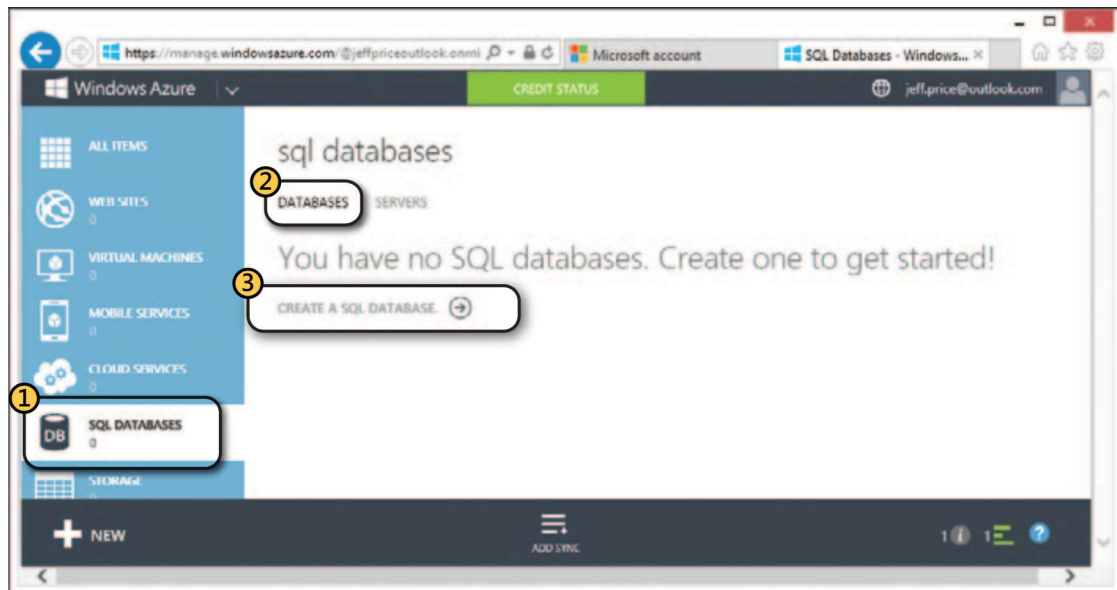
https://manage.windowsazure.com/@jeffpriceoutlook.onmi
Microsoft account
SQL Databases - Windows...

Windows Azure
CREDIT STATUS
jeff.price@outlook.com

ALL ITEMS
WEB SITES
0
VIRTUAL MACHINES
0
MOBILE SERVICES
0
CLOUD SERVICES
0
1
DB
SQL DATABASES
0
STORAGE

sql databases
2
DATABASES SERVERS
You have no SQL databases. Create one to get started!
3
CREATE A SQL DATABASE.

NEW
ADD SYNC
1 1